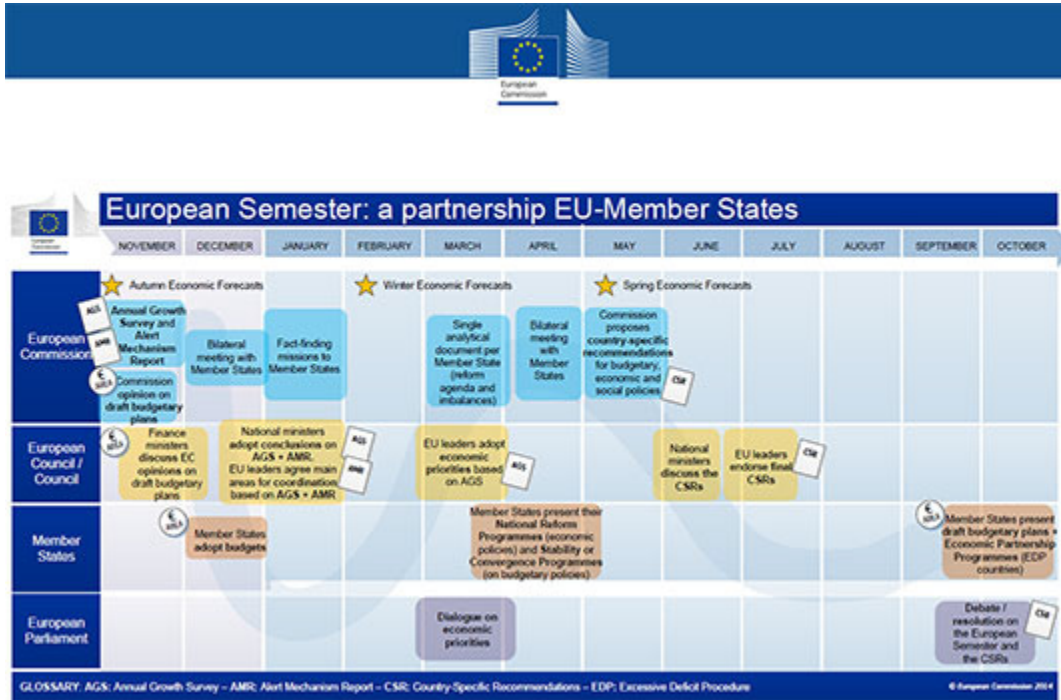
European Commission

European Commission

European Semester: a partnership EU-Member States

| | NOVEMBER | DECEMBER | JANUARY | FEBRUARY | MARCH | APRIL | MAY | JUNE | JULY | AUGUST | SEPTEMBER | OCTOBER |
|---|---|---|---|---|---|---|---|---|---|---|---|---|

Autumn Economic Forecasts

Winter Economic Forecasts

Spring Economic Forecasts

European Commission

AGS

AMR

Annual Growth Survey and Alert Mechanism Report

€ AREA

Commission opinion on draft budgetary plans

Bilateral meeting with Member States

Fact-finding missions to Member States

Single analytical document per Member State (reform agenda and imbalances)

Bilateral meeting with Member States

Commission proposes country-specific recommendations for budgetary, economic and social policies

CSR

European Council / Council

€ AREA

Finance ministers discuss EC opinions on draft budgetary plans

National ministers adopt conclusions on AGS + AMR. EU leaders agree main areas for coordination based on AGS + AMR

AGS

AMR

EU leaders adopt economic priorities based on AGS

AGS

National ministers discuss the CSRs

EU leaders endorse final CSRs

CSR

Member States

€ AREA

Member States adopt budgets

Member States present their National Reform Programmes (economic policies) and Stability or Convergence Programmes (on budgetary policies)

€ AREA

Member States present draft budgetary plans + Economic Partnership Programmes (EDP countries)

European Parliament

Dialogue on economic priorities

Debate / resolution on the European Semester and the CSRs

CSR

GLOSSARY: AGS: Annual Growth Survey – AMR: Alert Mechanism Report – CSR: Country-Specific Recommendations – EDP: Excessive Deficit Procedure

© European Commission 2014